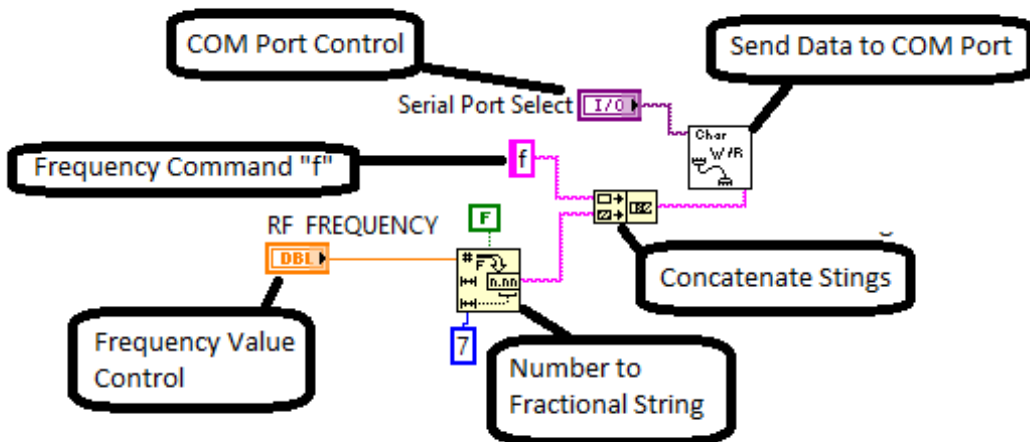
COM Port Control

Send Data to COM Port

Serial Port Select

I/O

Char

W/R

Frequency Command "f"

f

RF FREQUENCY

F

DBL

n.nn

Concatenate Stings

7

Frequency Value Control

Number to Fractional String